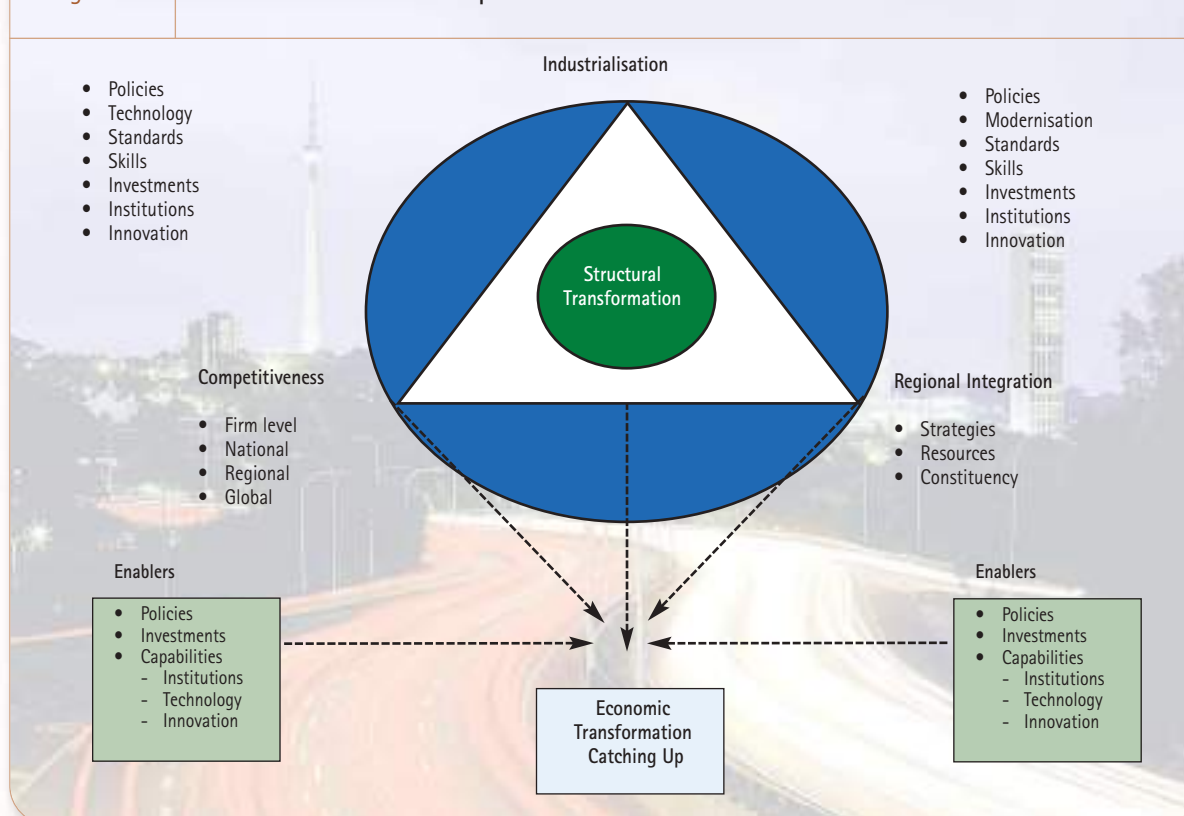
Industrialisation

- Policies
- Technology
- Standards
- Skills
- Investments
- Institutions
- Innovation

- Policies
- Modernisation
- Standards
- Skills
- Investments
- Institutions
- Innovation

Structural Transformation

Competitiveness

- Firm level
- National
- Regional
- Global

Regional Integration

- Strategies
- Resources
- Constituency

Enablers

- Policies
- Investments
- Capabilities
  - Institutions
  - Technology
  - Innovation

Economic Transformation Catching Up

Enablers

- Policies
- Investments
- Capabilities
  - Institutions
  - Technology
  - Innovation